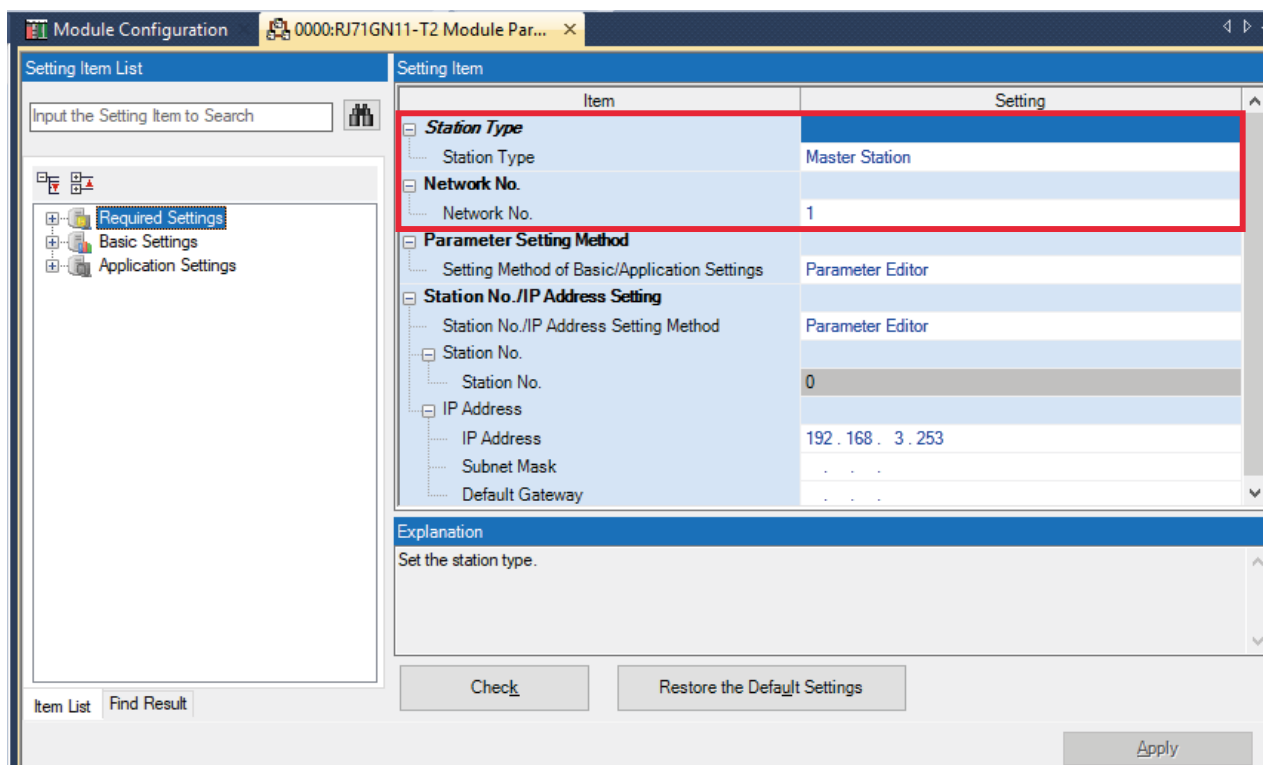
Module Configuration | 0000:RJ71GN11-T2 Module Par... ×

Setting Item List

Input the Setting Item to Search

Required Settings
Basic Settings
Application Settings

Item List | Find Result

Setting Item

| Item | Setting |
|---|---|
| Station Type | |
| Station Type | Master Station |
| Network No. | |
| Network No. | 1 |
| Parameter Setting Method | |
| Setting Method of Basic/Application Settings | Parameter Editor |
| Station No./IP Address Setting | |
| Station No./IP Address Setting Method | Parameter Editor |
| Station No. | |
| Station No. | 0 |
| IP Address | |
| IP Address | 192 . 168 . 3 . 253 |
| Subnet Mask | . . . |
| Default Gateway | . . . |

Explanation

Set the station type.

Check | Restore the Default Settings

Apply